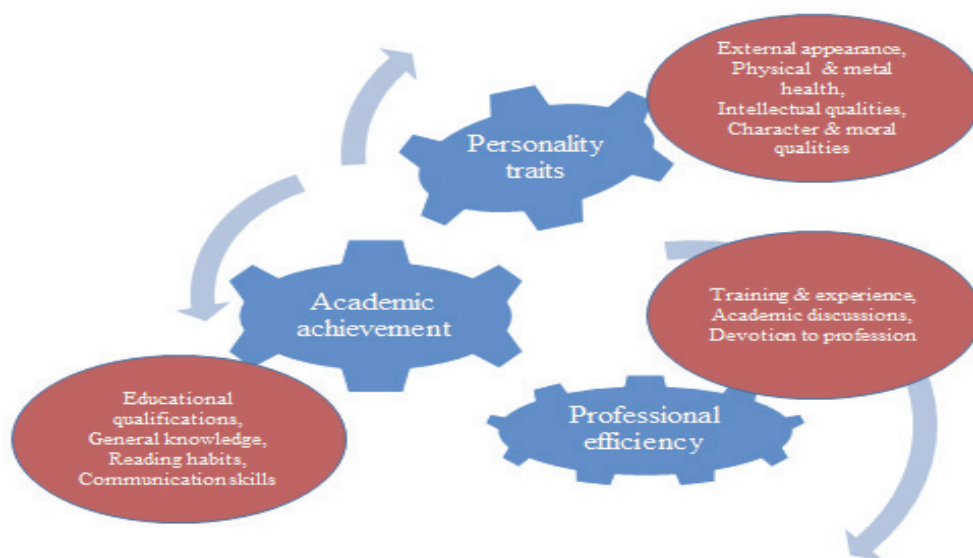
Personality traits

External appearance, Physical & metal health, Intellectual qualities, Character & moral qualities

Academic achievement

Training & experience, Academic discussions, Devotion to profession

Educational qualifications, General knowledge, Reading habits, Communication skills

Professional efficiency